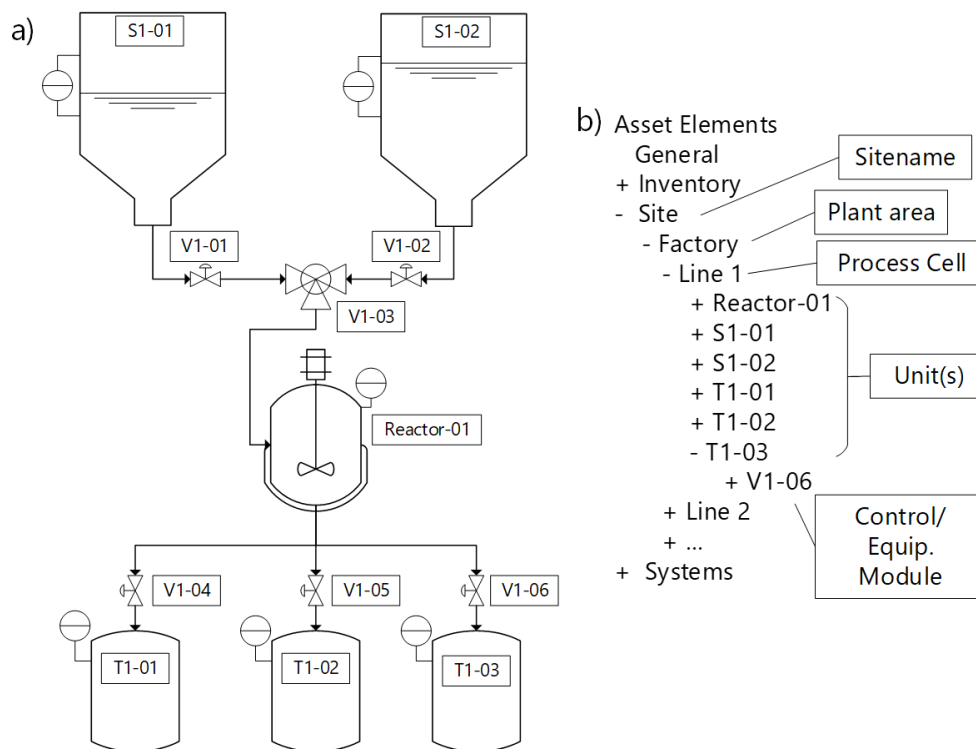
a)

S1-01

S1-02

V1-01

V1-02

V1-03

Reactor-01

V1-04

V1-05

V1-06

T1-01

T1-02

T1-03

b) Asset Elements
General
+ Inventory
- Site
- Factory
- Line 1
+ Reactor-01
+ S1-01
+ S1-02
+ T1-01
+ T1-02
- T1-03
+ V1-06
+ Line 2
+ ...
+ Systems

Sitename

Plant area

Process Cell

Unit(s)

Control/ Equip. Module